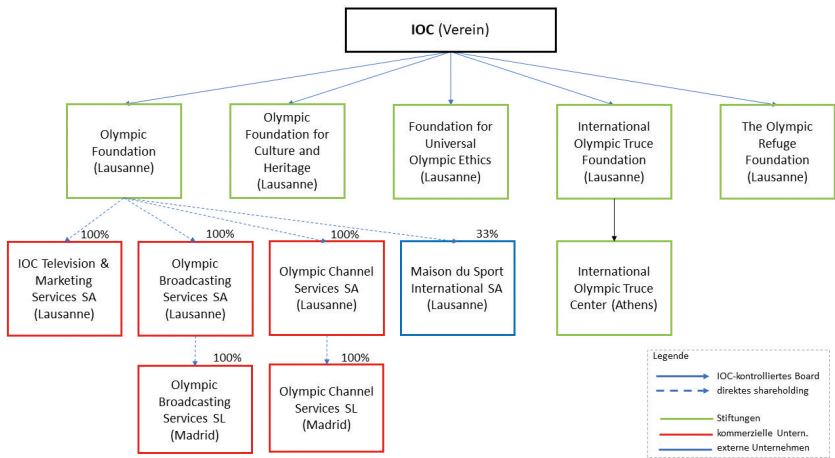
IOC (Verein)

Olympic Foundation (Lausanne)

Olympic Foundation for Culture and Heritage (Lausanne)

Foundation for Universal Olympic Ethics (Lausanne)

International Olympic Truce Foundation (Lausanne)

The Olympic Refuge Foundation (Lausanne)

100%
IOC Television & Marketing Services SA (Lausanne)

100%
Olympic Broadcasting Services SA (Lausanne)

100%
Olympic Channel Services SA (Lausanne)

33%
Maison du Sport International SA (Lausanne)

International Olympic Truce Center (Athens)

100%
Olympic Broadcasting Services SL (Madrid)

100%
Olympic Channel Services SL (Madrid)

Legende
IOC-kontrolliertes Board
direktes shareholding
Stiftungen
kommerzielle Untern.
externe Unternehmen